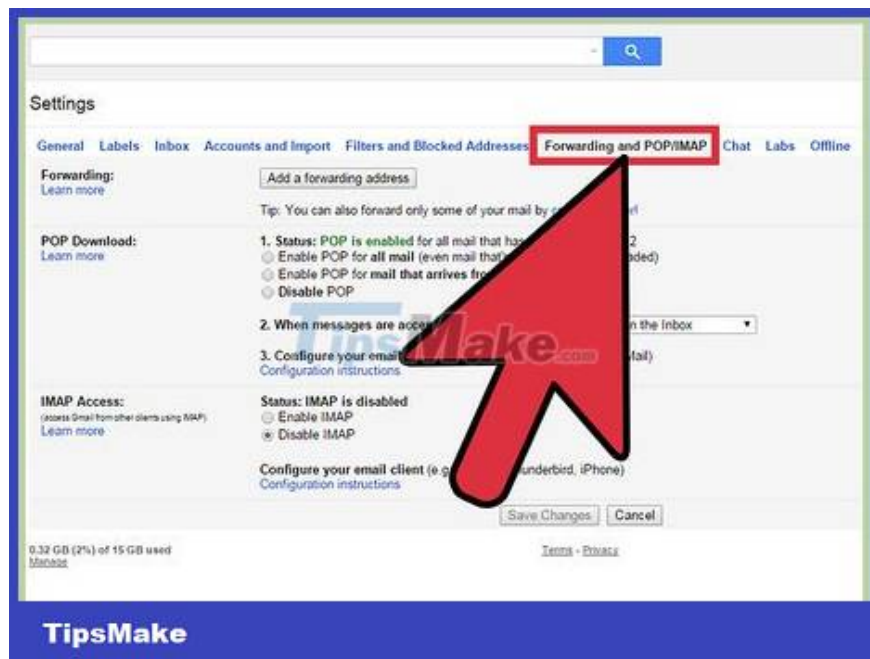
Settings

General Labels Inbox Accounts and Import Filters and Blocked Addresses Forwarding and POP/IMAP Chat Labs Offline

Forwarding:
Learn more

Add a forwarding address

Tip: You can also forward only some of your mail by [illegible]

POP Download:
Learn more

1. Status: POP is enabled for all mail that has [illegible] 2
Enable POP for all mail (even mail that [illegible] aded)
Enable POP for mail that arrives fr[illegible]
Disable POP

2. When messages are acce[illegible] n the Inbox

3. Configure your email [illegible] ail)
Configuration instructions

TipsMake.com

IMAP Access:
(access Gmail from other clients using IMAP)
Learn more

Status: IMAP is disabled
Enable IMAP
Disable IMAP

Configure your email client (e.g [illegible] underbird, iPhone)
Configuration instructions

Save Changes Cancel

0.32 GB (2%) of 15 GB used
Manage

Terms - Privacy

TipsMake